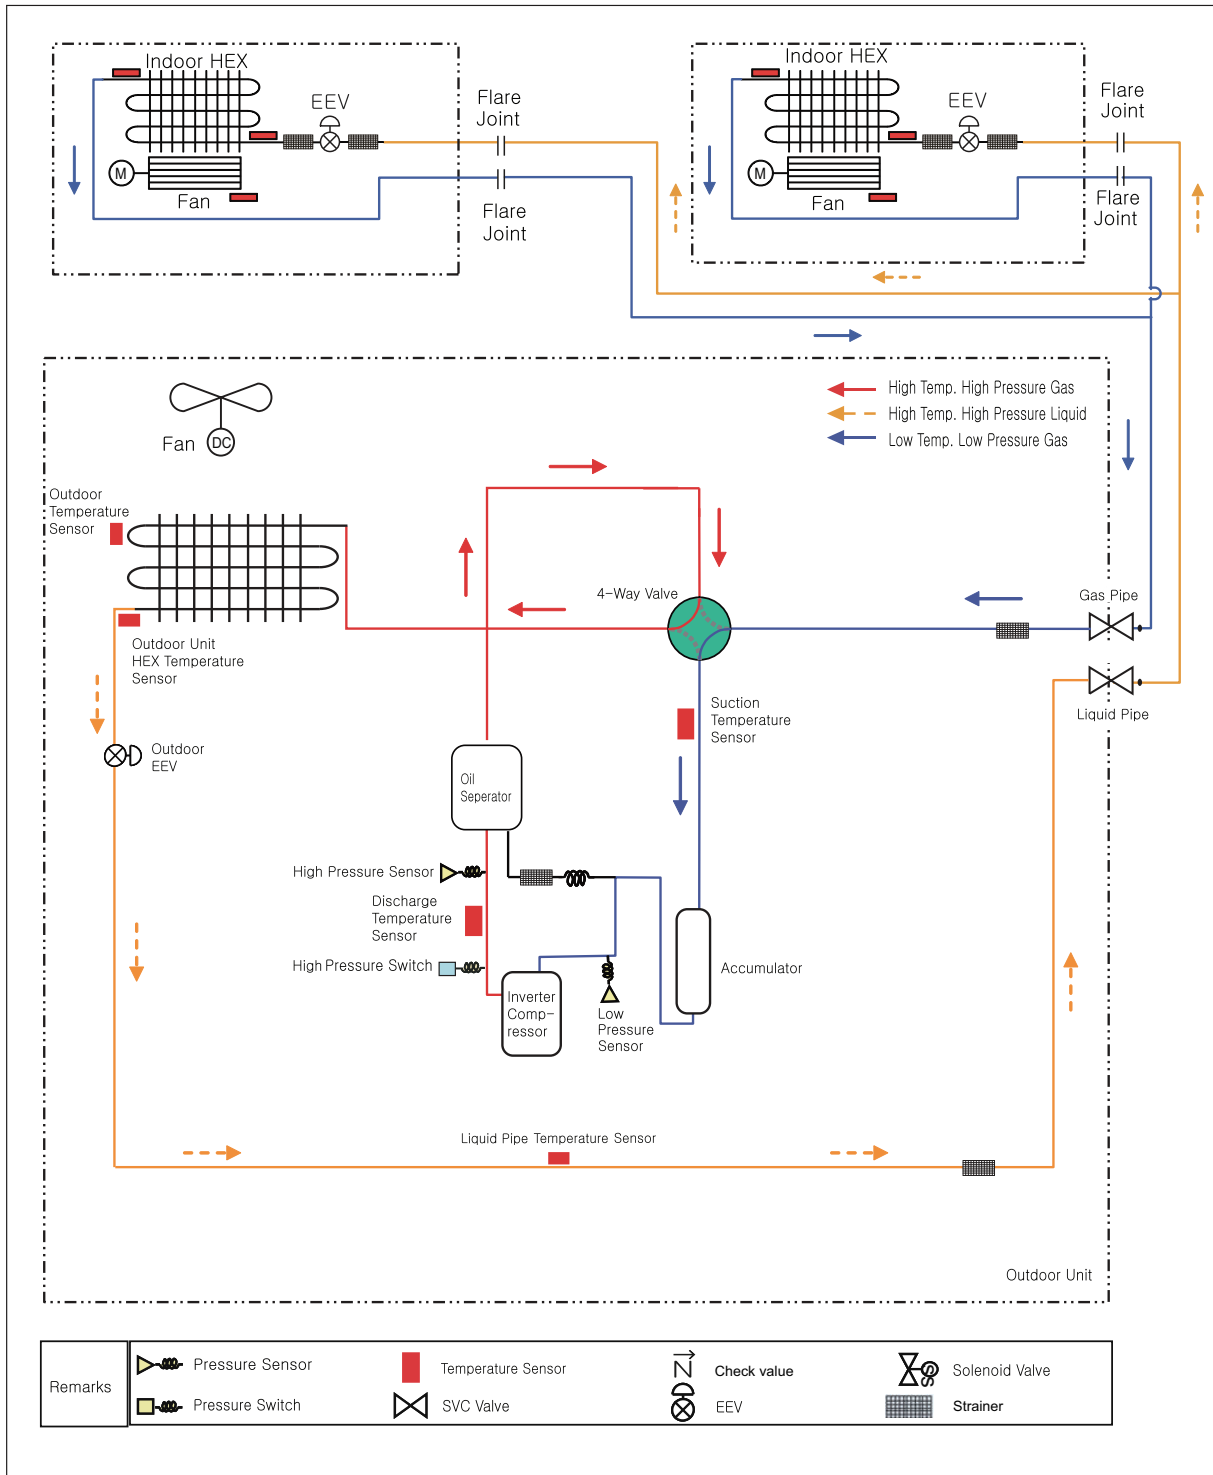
Indoor HEX

EEV

M

Fan

Flare Joint

Flare Joint

Indoor HEX

EEV

M

Fan

Flare Joint

Flare Joint

High Temp. High Pressure Gas

High Temp. High Pressure Liquid

Low Temp. Low Pressure Gas

Fan DC

Outdoor Temperature Sensor

Outdoor Unit HEX Temperature Sensor

4-Way Valve

Gas Pipe

Liquid Pipe

Suction Temperature Sensor

Outdoor EEV

Oil Seperator

High Pressure Sensor

Discharge Temperature Sensor

High Pressure Switch

Inverter Comp-ressor

Low Pressure Sensor

Accumulator

Liquid Pipe Temperature Sensor

Outdoor Unit

| Remarks | Pressure Sensor | Temperature Sensor | Check value | Solenoid Valve |
|---|---|---|---|---|
| | Pressure Switch | SVC Valve | EEV | Strainer |